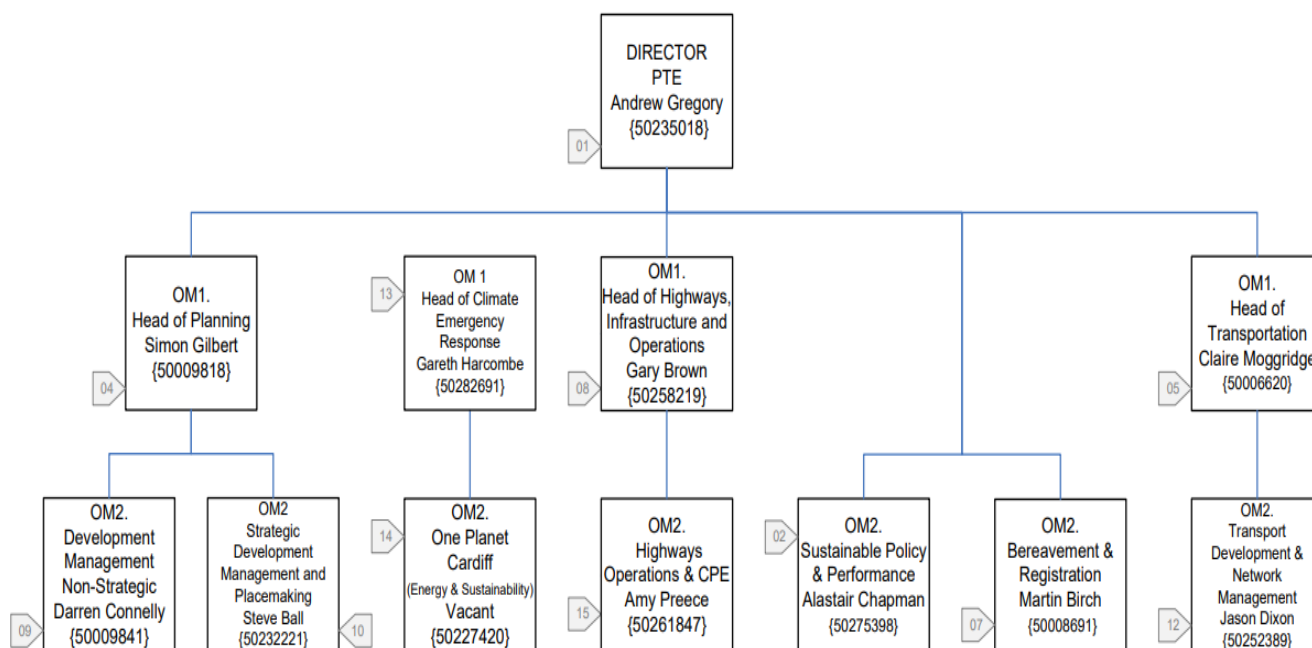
DIRECTOR
PTE
Andrew Gregory
{50235018}

01

OM1.
Head of Planning
Simon Gilbert
{50009818}

04

OM 1
Head of Climate Emergency Response
Gareth Harcombe
{50282691}

13

OM1.
Head of Highways, Infrastructure and Operations
Gary Brown
{50258219}

08

OM1.
Head of Transportation
Claire Moggridge
{50006620}

05

OM2.
Development Management Non-Strategic
Darren Connelly
{50009841}

09

OM2
Strategic Development Management and Placemaking
Steve Ball
{50232221}

10

OM2.
One Planet Cardiff
(Energy & Sustainability)
Vacant
{50227420}

14

OM2.
Highways Operations & CPE
Amy Preece
{50261847}

15

OM2.
Sustainable Policy & Performance
Alastair Chapman
{50275398}

02

OM2.
Bereavement & Registration
Martin Birch
{50008691}

07

OM2.
Transport Development & Network Management
Jason Dixon
{50252389}

12